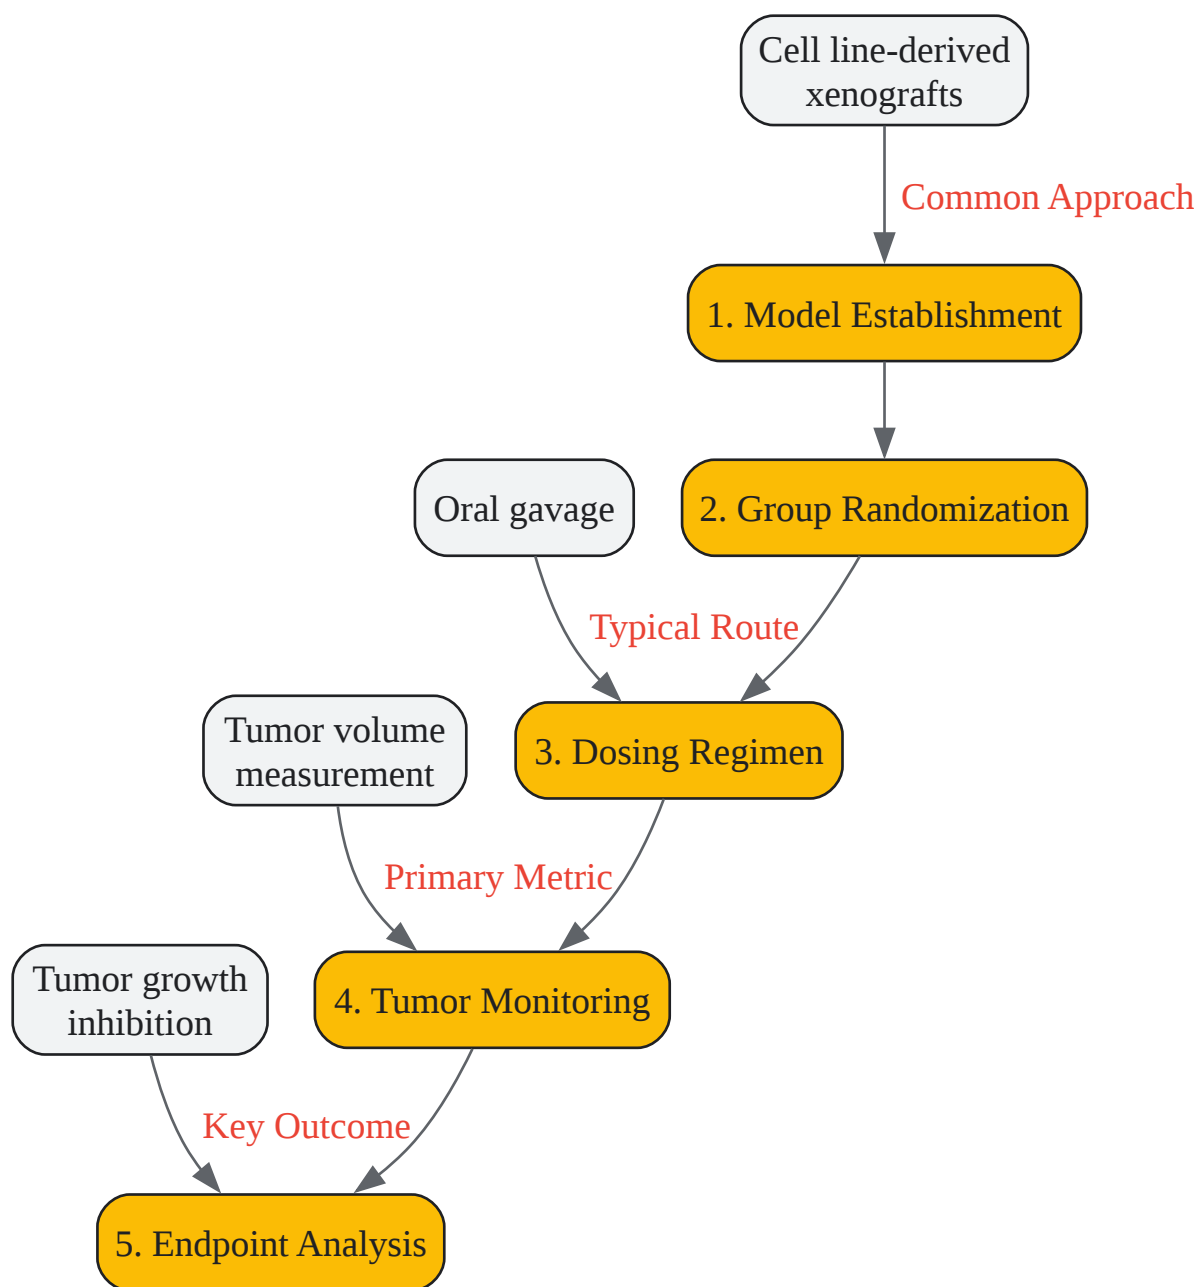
Cell line-derived xenografts

Common Approach

1. Model Establishment

Oral gavage

2. Group Randomization

Typical Route

3. Dosing Regimen

Tumor volume measurement

Primary Metric

4. Tumor Monitoring

Tumor growth inhibition

Key Outcome

5. Endpoint Analysis